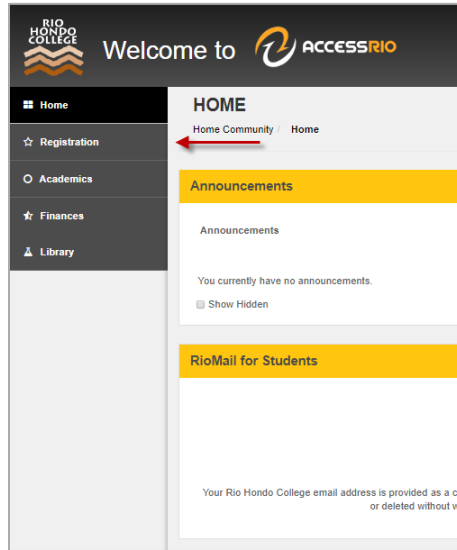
RIO HONDO COLLEGE

Welcome to ACCESSRIO

Home

Registration

Academics

Finances

Library

HOME

Home Community / Home

Announcements

Announcements

You currently have no announcements.

Show Hidden

RioMail for Students

Your Rio Hondo College email address is provided as a c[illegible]
or deleted without w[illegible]